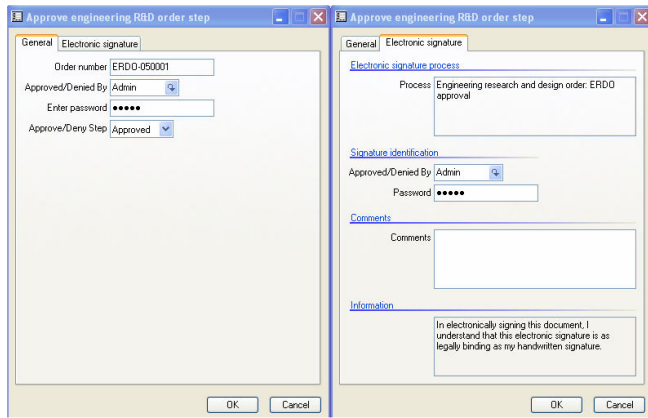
Approve engineering R&D order step

General | Electronic signature

Order number ERDO-050001

Approved/Denied By Admin

Enter password ●●●●●

Approve/Deny Step Approved

OK Cancel

Approve engineering R&D order step

General | Electronic signature

Electronic signature process

Process Engineering research and design order: ERDO approval

Signature identification

Approved/Denied By Admin

Password ●●●●●

Comments

Comments

Information

In electronically signing this document, I understand that this electronic signature is as legally binding as my handwritten signature.

OK Cancel